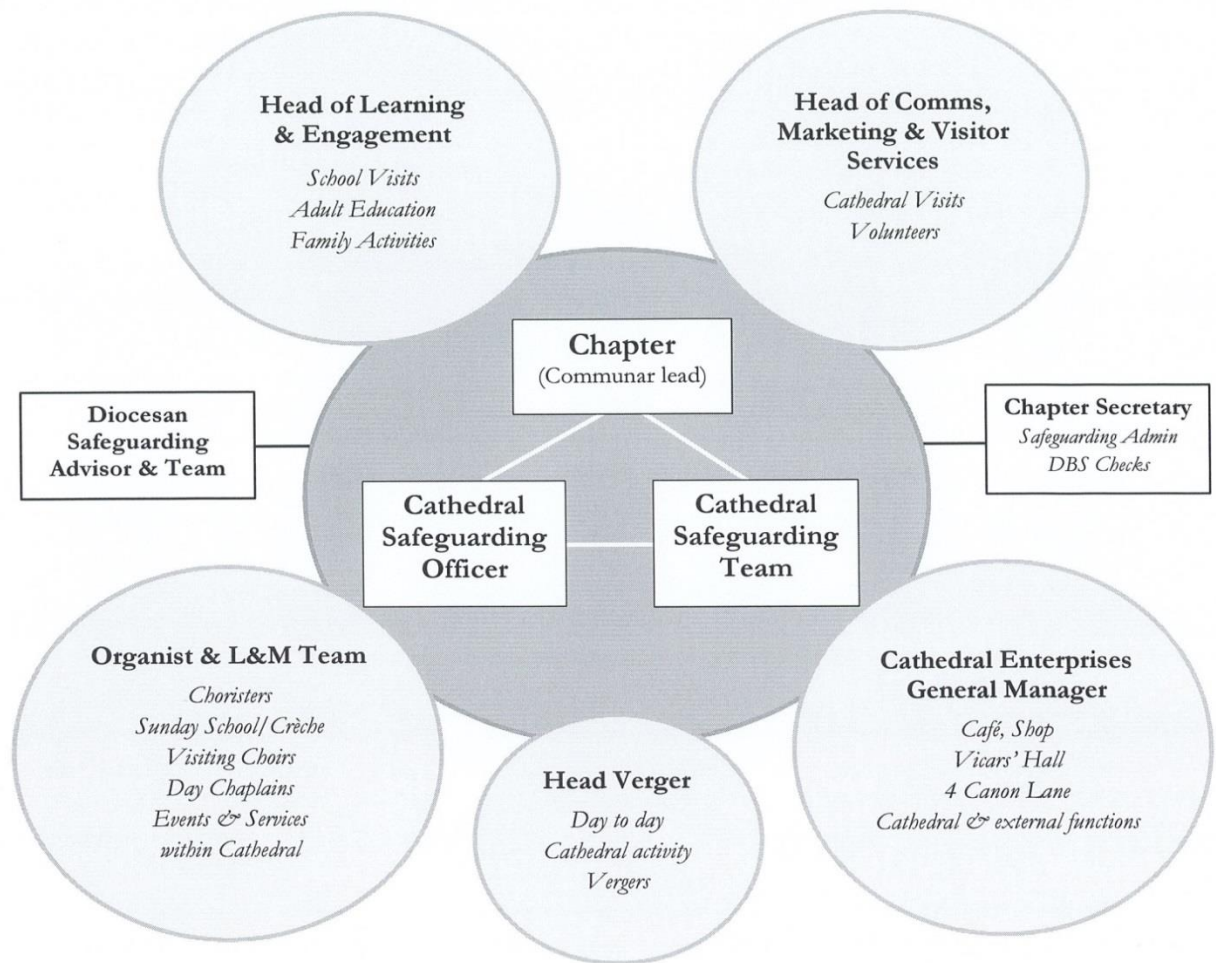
Head of Learning & Engagement
School Visits
Adult Education
Family Activities

Head of Comms, Marketing & Visitor Services
Cathedral Visits
Volunteers

Chapter
(Communar lead)

Diocesan Safeguarding Advisor & Team

Chapter Secretary
Safeguarding Admin
DBS Checks

Cathedral Safeguarding Officer

Cathedral Safeguarding Team

Organist & L&M Team
Choristers
Sunday School/ Crèche
Visiting Choirs
Day Chaplains
Events & Services within Cathedral

Cathedral Enterprises General Manager
Café, Shop
Vicars' Hall
4 Canon Lane
Cathedral & external functions

Head Verger
Day to day
Cathedral activity
Vergers